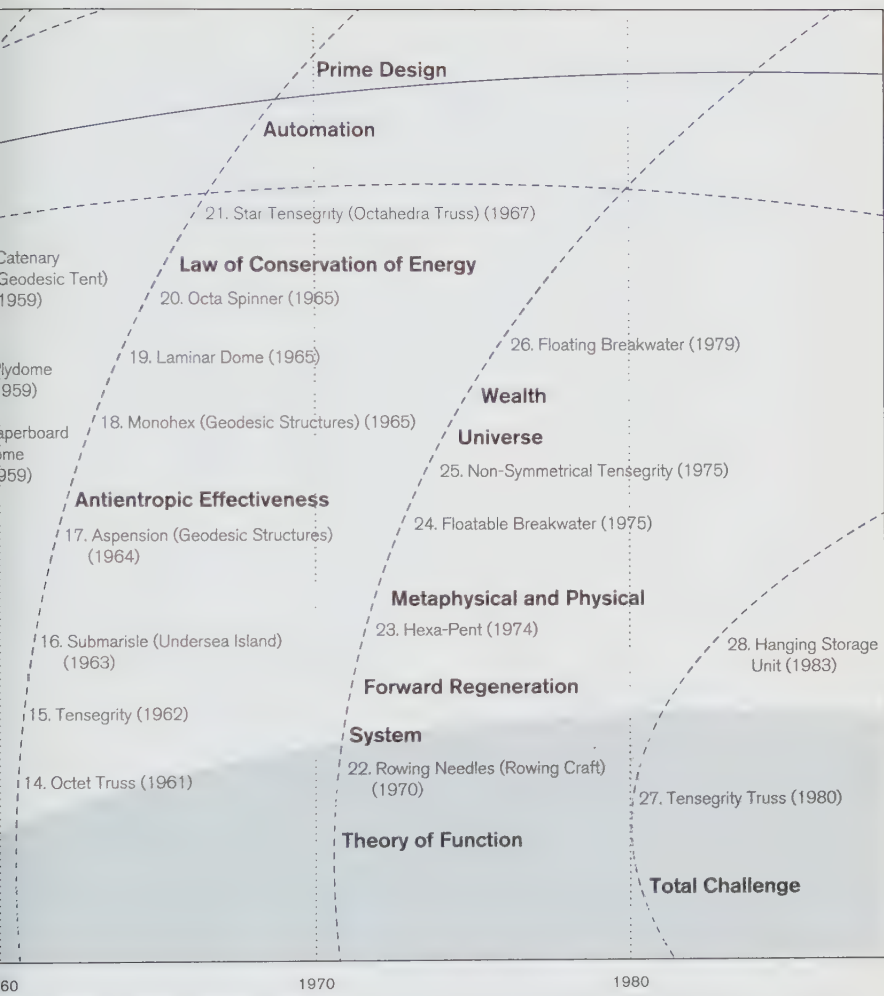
Prime Design

Automation

21. Star Tensegrity (Octahedra Truss) (1967)

Catenary (Geodesic Tent) 1959)

Law of Conservation of Energy

20. Octa Spinner (1965)

26. Floating Breakwater (1979)

lydome 959)

19. Laminar Dome (1965)

Wealth

aperboard ome 959)

18. Monohex (Geodesic Structures) (1965)

Universe

25. Non-Symmetrical Tensegrity (1975)

Antientropic Effectiveness

17. Aspension (Geodesic Structures) (1964)

24. Floatable Breakwater (1975)

Metaphysical and Physical

23. Hexa-Pent (1974)

16. Submarisle (Undersea Island) (1963)

28. Hanging Storage Unit (1983)

Forward Regeneration

15. Tensegrity (1962)

System

14. Octet Truss (1961)

22. Rowing Needles (Rowing Craft) (1970)

27. Tensegrity Truss (1980)

Theory of Function

Total Challenge

60

1970

1980